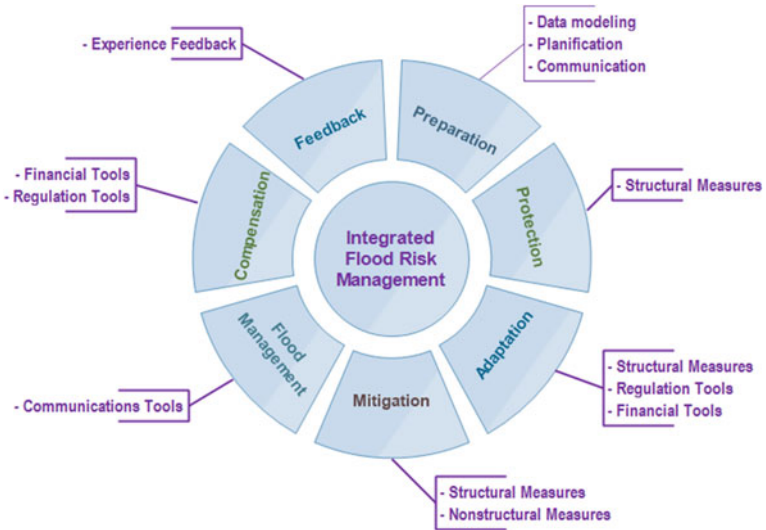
Integrated Flood Risk Management

Preparation
- Data modeling
- Planification
- Communication

Protection
- Structural Measures

Adaptation
- Structural Measures
- Regulation Tools
- Financial Tools

Mitigation
- Structural Measures
- Nonstructural Measures

Flood Management
- Communications Tools

Compensation
- Financial Tools
- Regulation Tools

Feedback
- Experience Feedback